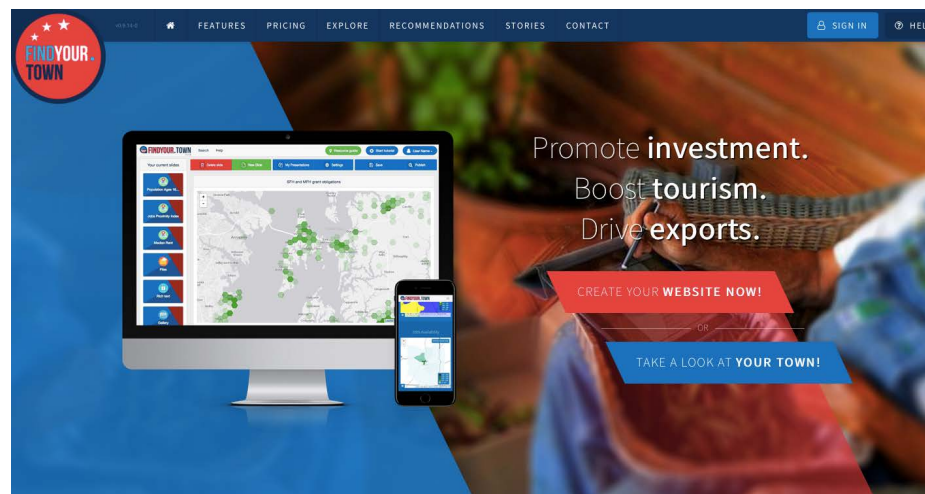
FIND YOUR TOWN

FEATURES PRICING EXPLORE RECOMMENDATIONS STORIES CONTACT

SIGN IN

HEL

FINDYOUR.TOWN

Your current slides

Population Ages 16...

Jobs Proximity Index

Median Rent

Map

Bar chart

Gallery

FINDYOUR.TOWN

Promote investment.

Boost tourism.

Drive exports.

CREATE YOUR WEBSITE NOW!

OR

TAKE A LOOK AT YOUR TOWN!